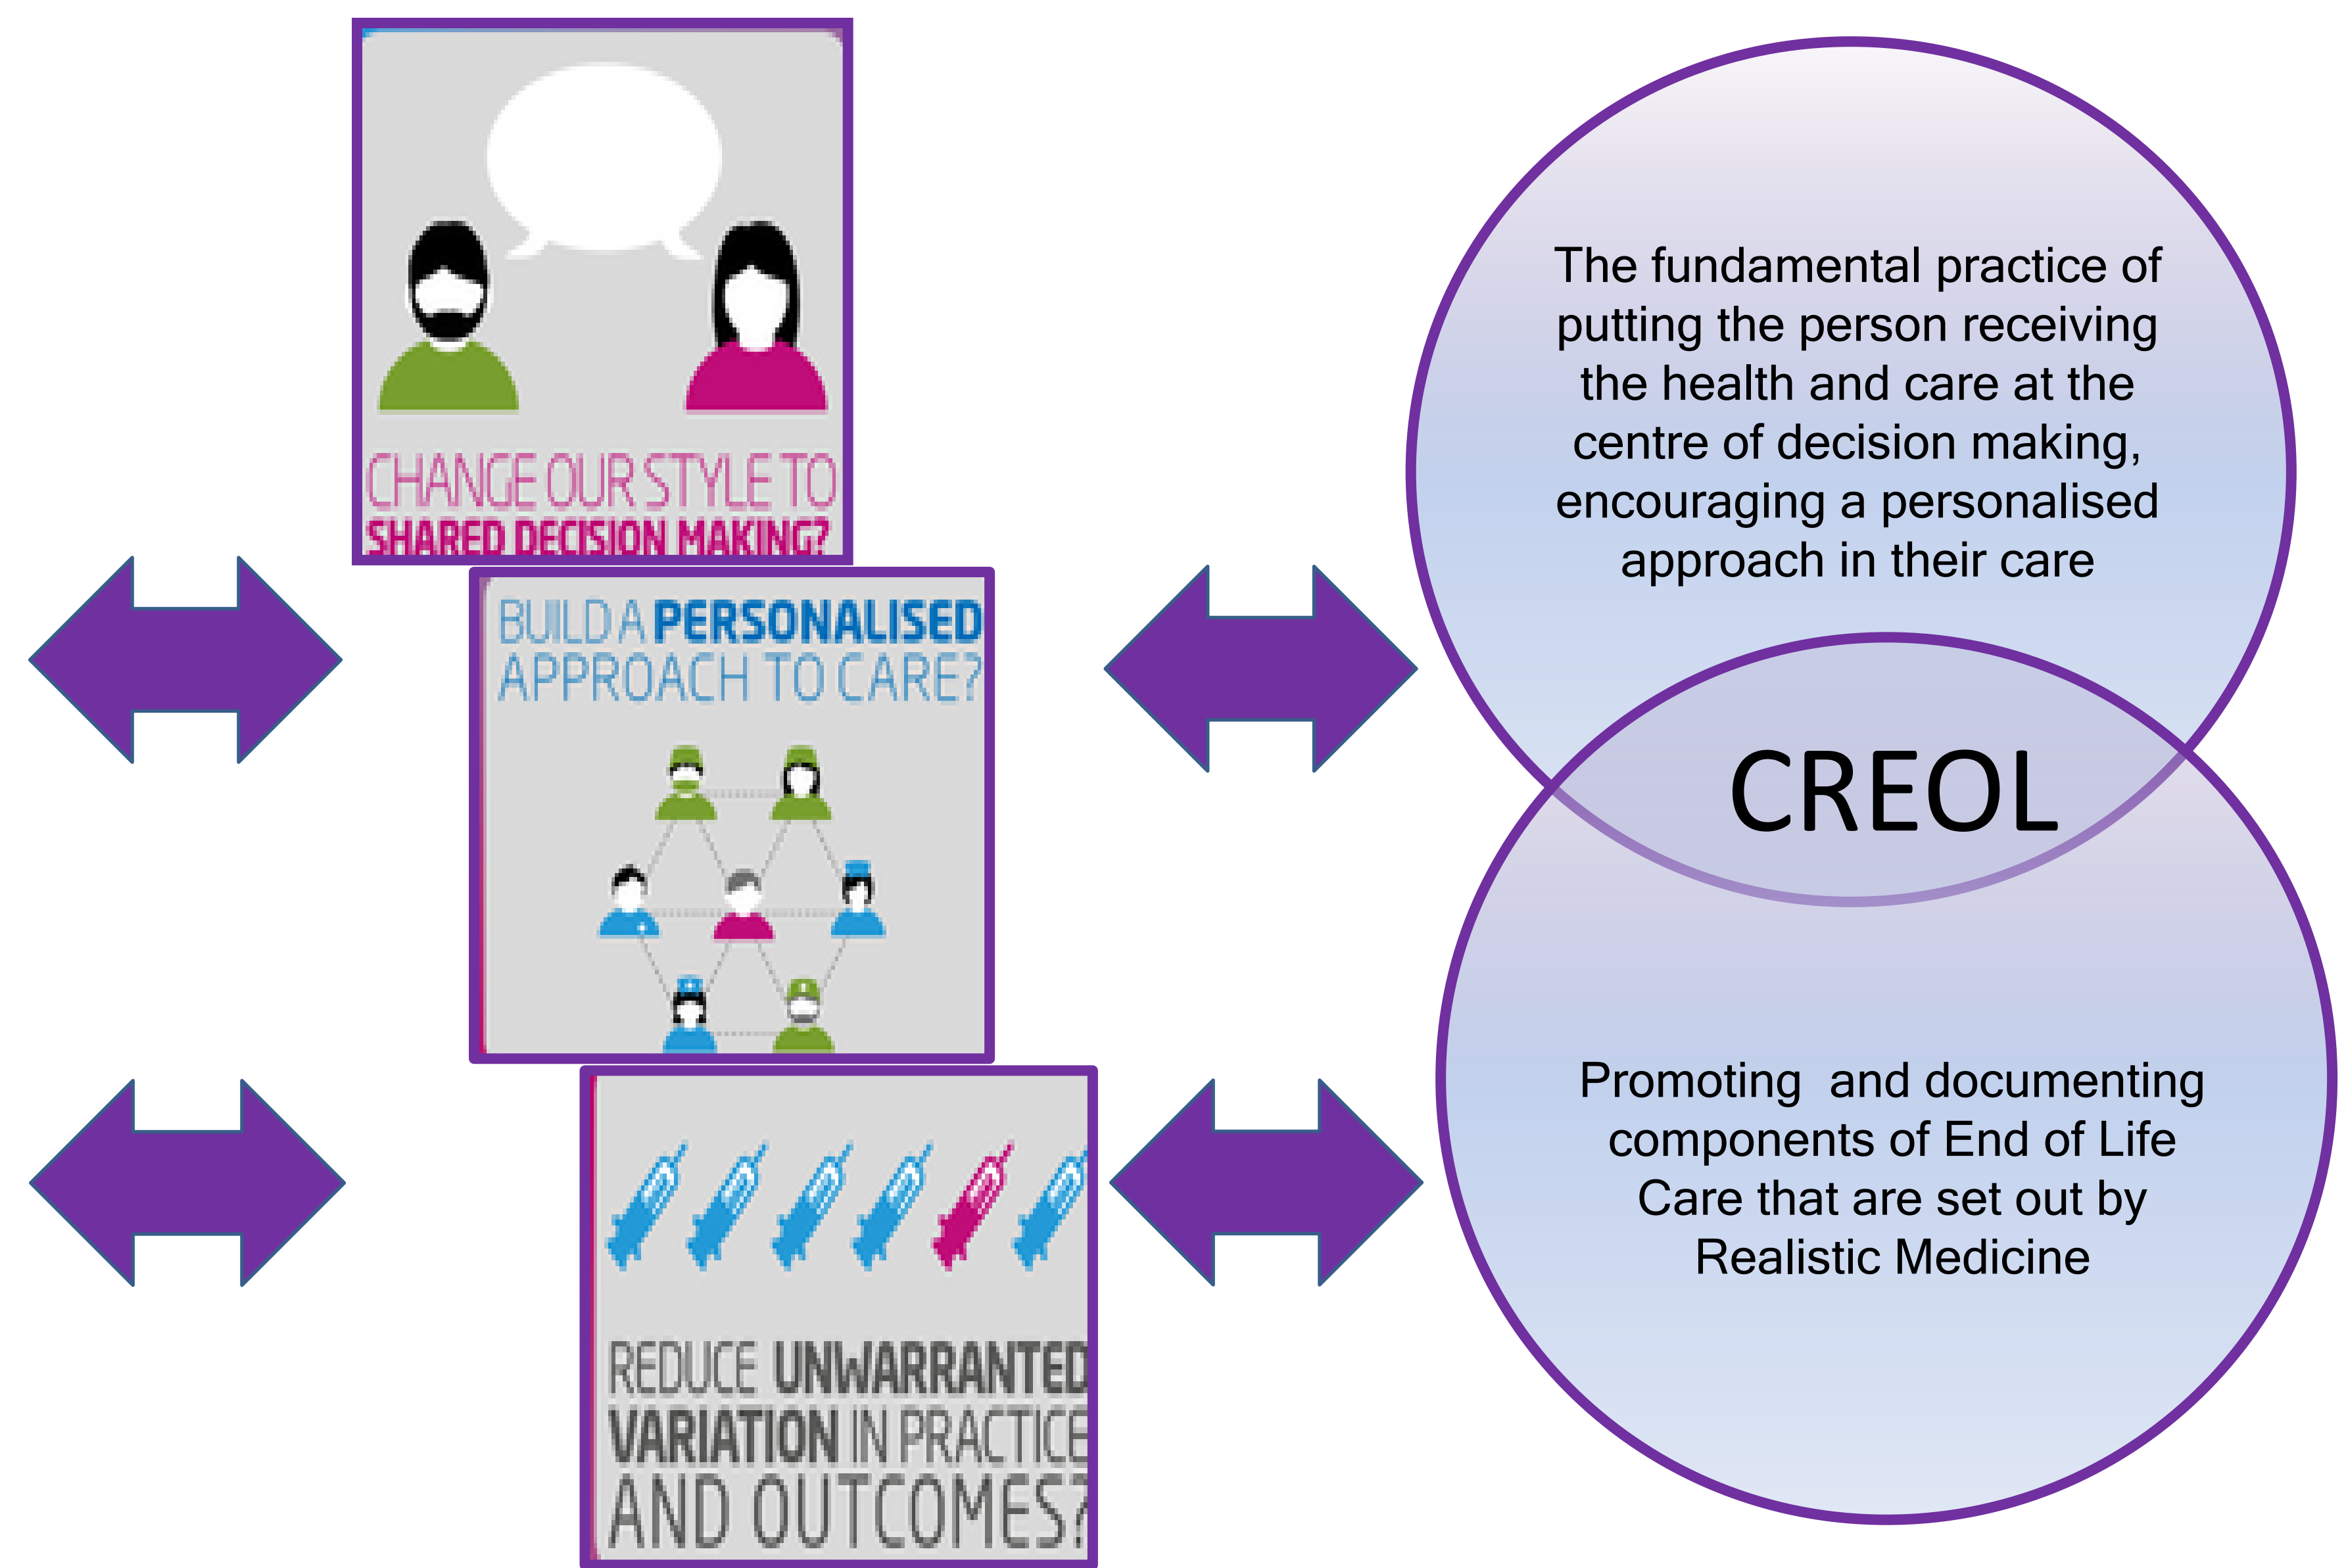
CHANGE OUR STYLE TO SHARED DECISION MAKING?

BUILD A PERSONALISED APPROACH TO CARE?

REDUCE UNWARRANTED VARIATION IN PRACTICE AND OUTCOMES?

The fundamental practice of putting the person receiving the health and care at the centre of decision making, encouraging a personalised approach in their care

CREOL

Promoting and documenting components of End of Life Care that are set out by Realistic Medicine